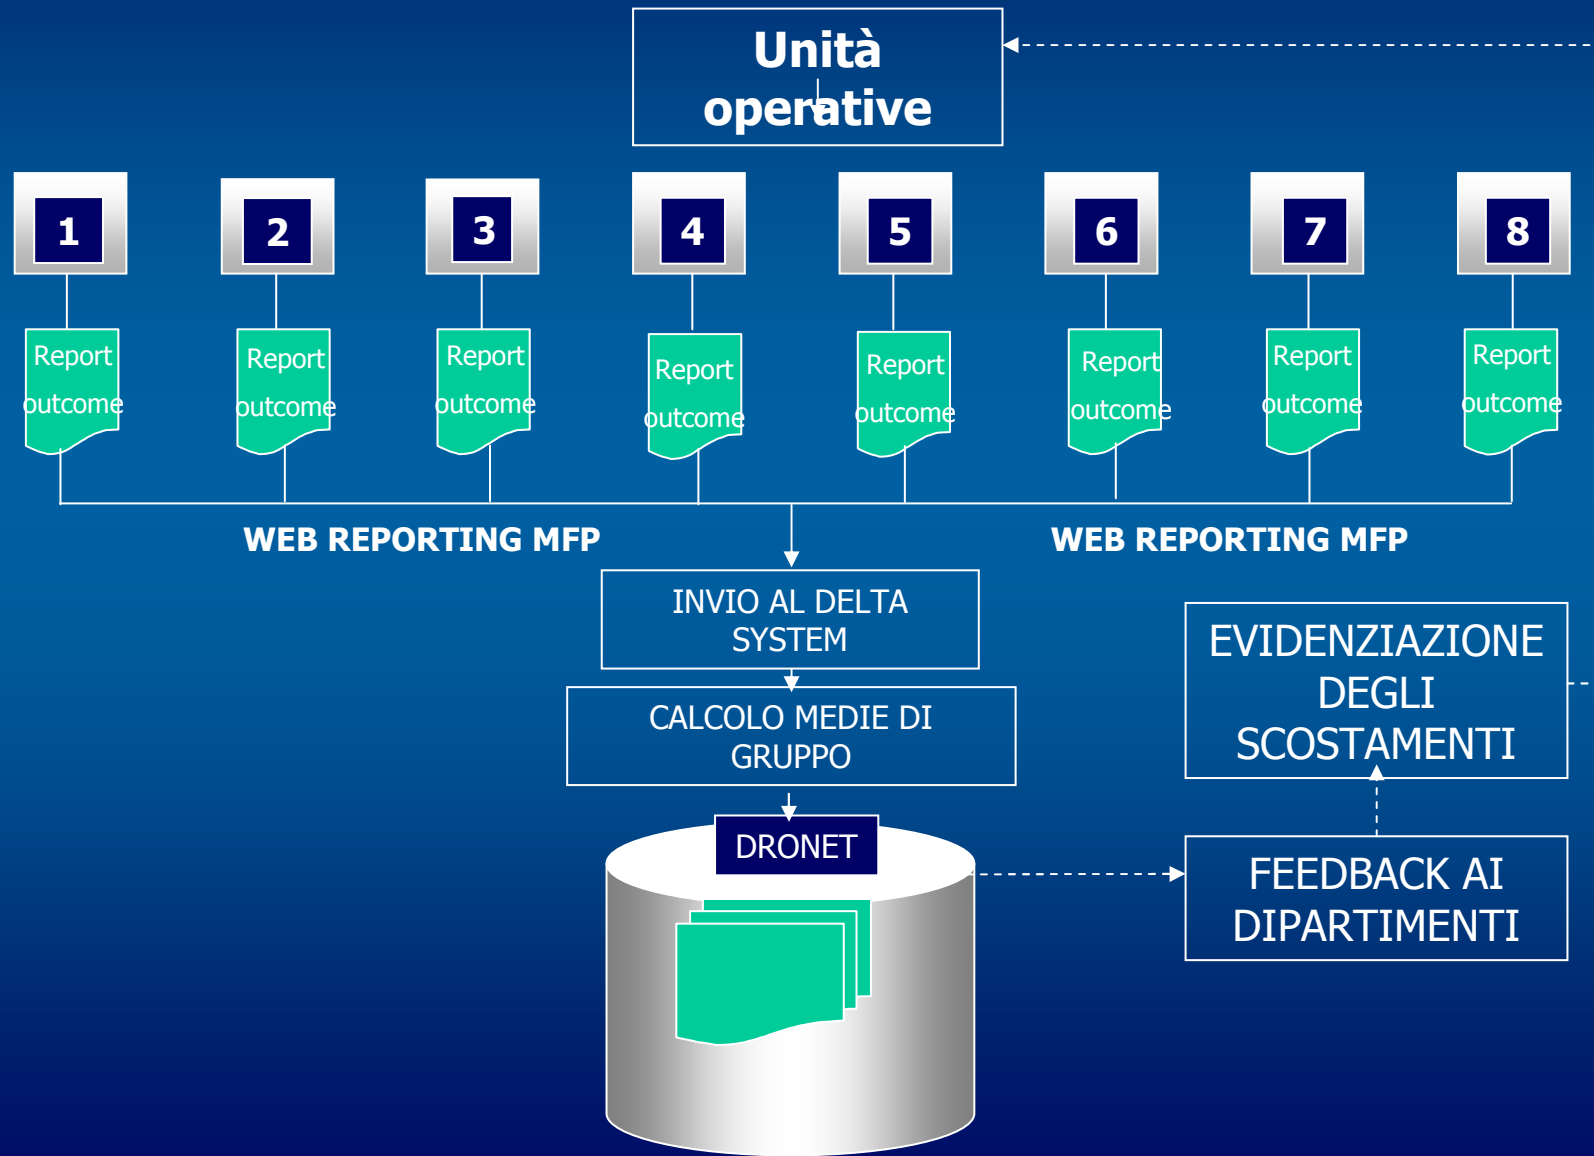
Unità operative

1
Report outcome

2
Report outcome

3
Report outcome

4
Report outcome

5
Report outcome

6
Report outcome

7
Report outcome

8
Report outcome

WEB REPORTING MFP

WEB REPORTING MFP

INVIO AL DELTA SYSTEM

CALCOLO MEDIE DI GRUPPO

DRONET

EVIDENZIAZIONE DEGLI SCOSTAMENTI

FEEDBACK AI DIPARTIMENTI